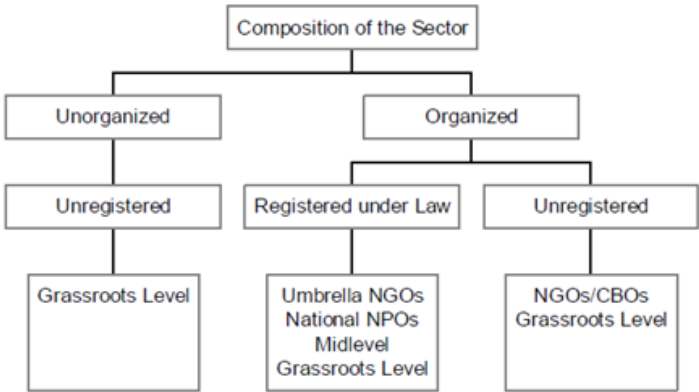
Composition of the Sector

Unorganized

Organized

Unregistered

Registered under Law

Unregistered

Grassroots Level

Umbrella NGOs
National NPOs
Midlevel
Grassroots Level

NGOs/CBOs
Grassroots Level